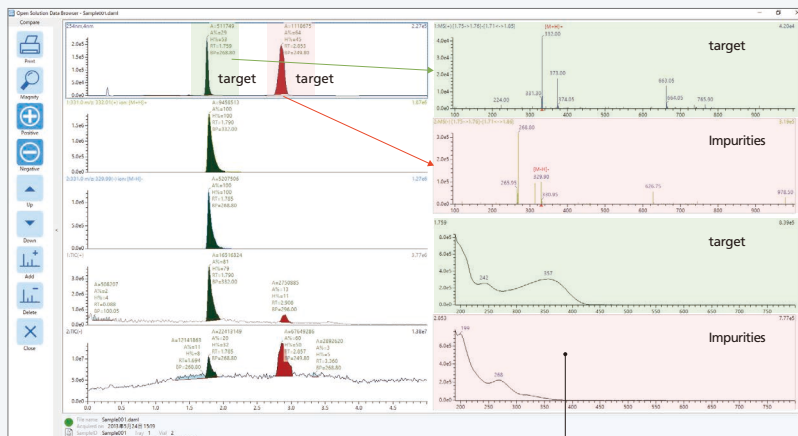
Open Solution Data Browser - Sample001.lcdx

Compare

Print

Magnify

Positive

Negative

Up

Down

Add

Delete

Close

254nm,4nm

A=111745
A%=29
H%=53
RT=1.758
BP=268.80

A=111875
A%=64
H%=42
RT=2.053
BP=269.80

2.27e5

target

target

1.051.0 m/z 332.05(+) sim (M+H)+

A=5455313
A%=100
H%=100
RT=1.790
BP=332.00

1.57e6

2.001.0 m/z 330.00(-) sim (M-H)-

A=5207598
A%=100
H%=100
RT=1.755
BP=268.80

1.27e6

1:TIC(+)

A=16516824
A%=81
H%=79
RT=1.790
BP=332.00

A=308707
A%=2
H%=4
RT=0.958
BP=100.05

A=2750885
A%=13
H%=11
RT=2.908
BP=296.00

3.77e6

2:TIC(-)

A=17161865
A%=6
H%=6
RT=1.644
BP=268.00

A=22412149
A%=23
H%=32
RT=1.755
BP=268.80

A=67649286
A%=60
H%=50
RT=2.057
BP=269.80

A=2850620
A%=3
H%=3
RT=3.360
BP=268.80

1.86e7

0.0 0.5 1.0 1.5 2.0 2.5 3.0 3.5 4.0 4.5

File name: Sample001.lcdx
Acquired on: 2018年6月14日 15:59
SampleID: Sample001 Tray: 1 Vial: 2

1:MS(+) (1.75->1.75)-(1.71->1.68)

(M+H)+
332.00

373.00
224.00 331.00 374.05
693.05
694.05
765.90

4.20e4

target

2:MS(-) (1.75->1.75)-(1.71->1.68)

268.00

(M-H)-
328.90
265.95
330.95
626.75
976.50

3.16e4

Impurities

1.759

242

357

target

6.39e5

2.053

199

268

Impurities

7.77e5

200 250 300 350 400 450 500 550 600 650 700